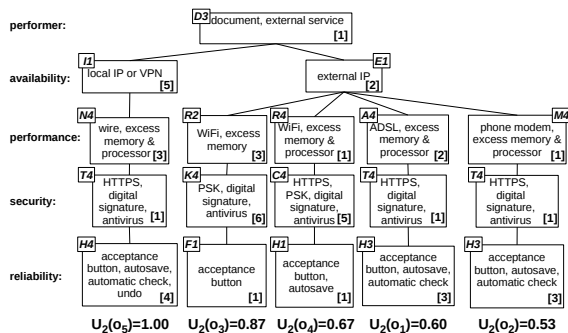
performer:
D3 document, external service [1]

availability:
I1 local IP or VPN [5]
E1 external IP [2]

performance:
N4 wire, excess memory & processor [3]
R2 WiFi, excess memory [3]
R4 WiFi, excess memory & processor [1]
A4 ADSL, excess memory & processor [2]
M4 phone modem, excess memory & processor [1]

security:
T4 HTTPS, digital signature, antivirus [1]
K4 PSK, digital signature, antivirus [6]
C4 HTTPS, PSK, digital signature, antivirus [5]
T4 HTTPS, digital signature, antivirus [1]
T4 HTTPS, digital signature, antivirus [1]

reliability:
H4 acceptance button, autosave, automatic check, undo [4]
F1 acceptance button [1]
H1 acceptance button, autosave [1]
H3 acceptance button, autosave, automatic check [3]
H3 acceptance button, autosave, automatic check [3]

$U_2(o_5)=1.00$ $U_2(o_3)=0.87$ $U_2(o_4)=0.67$ $U_2(o_1)=0.60$ $U_2(o_2)=0.53$